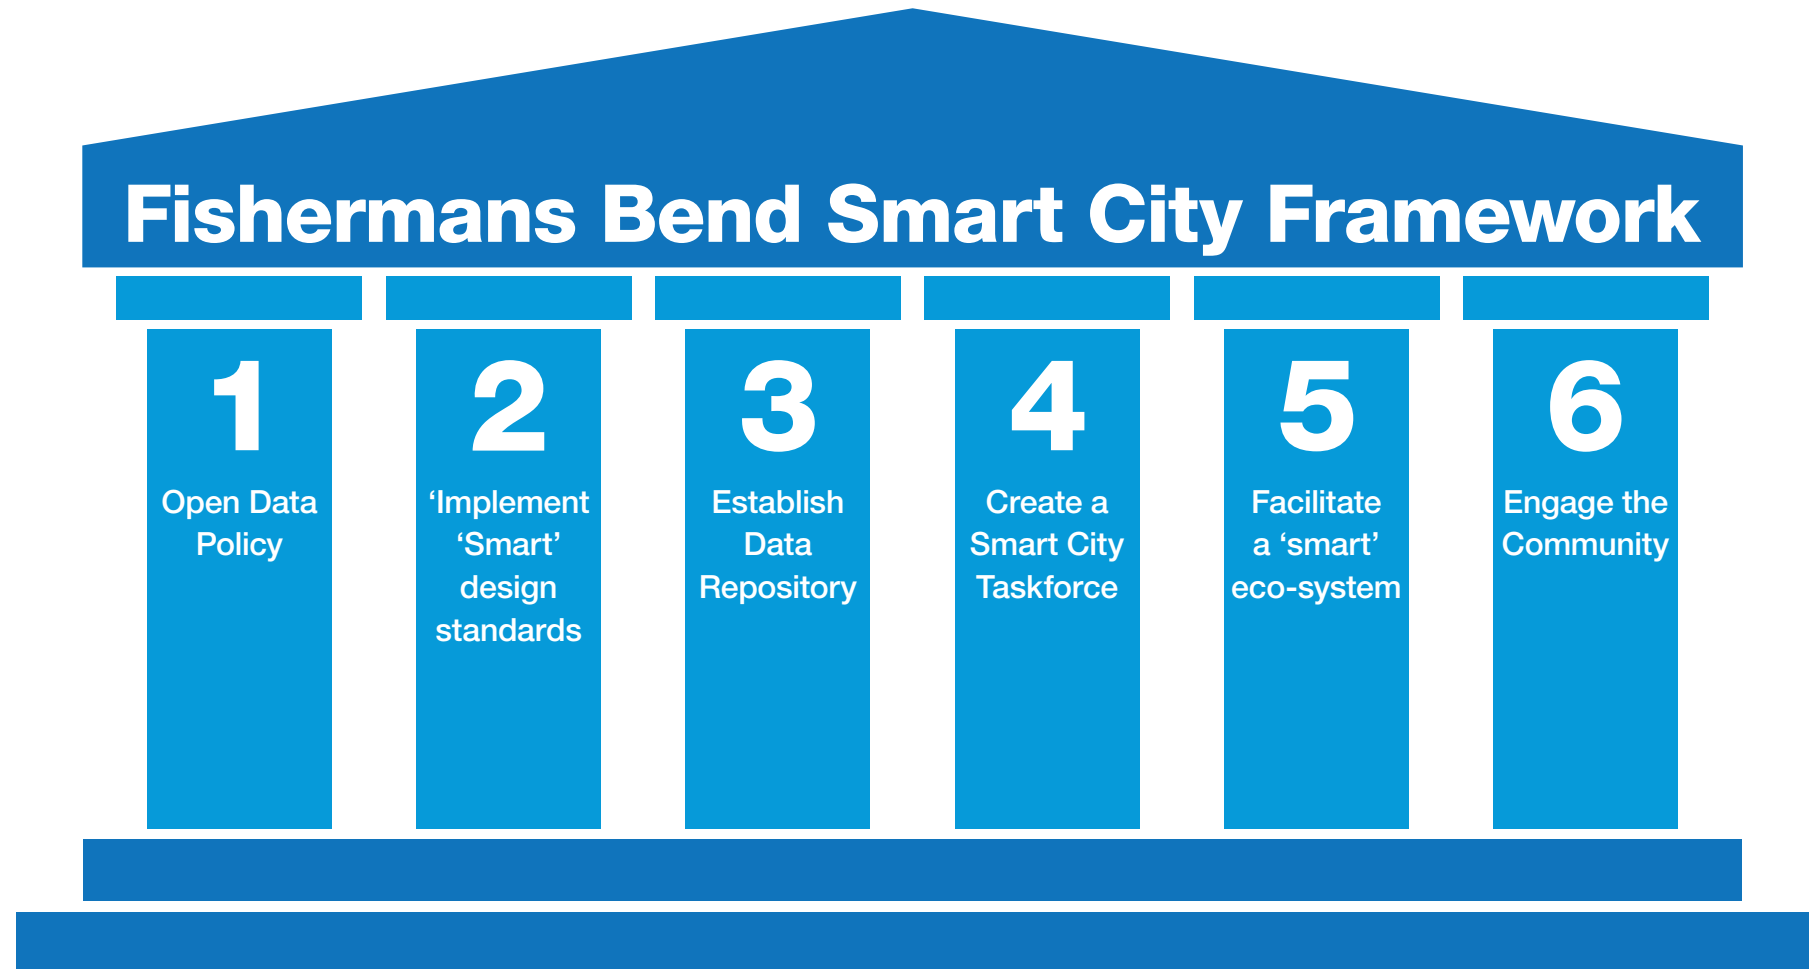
Fishermans Bend Smart City Framework

1
Open Data Policy

2
‘Implement ‘Smart’ design standards

3
Establish Data Repository

4
Create a Smart City Taskforce

5
Facilitate a ‘smart’ eco-system

6
Engage the Community